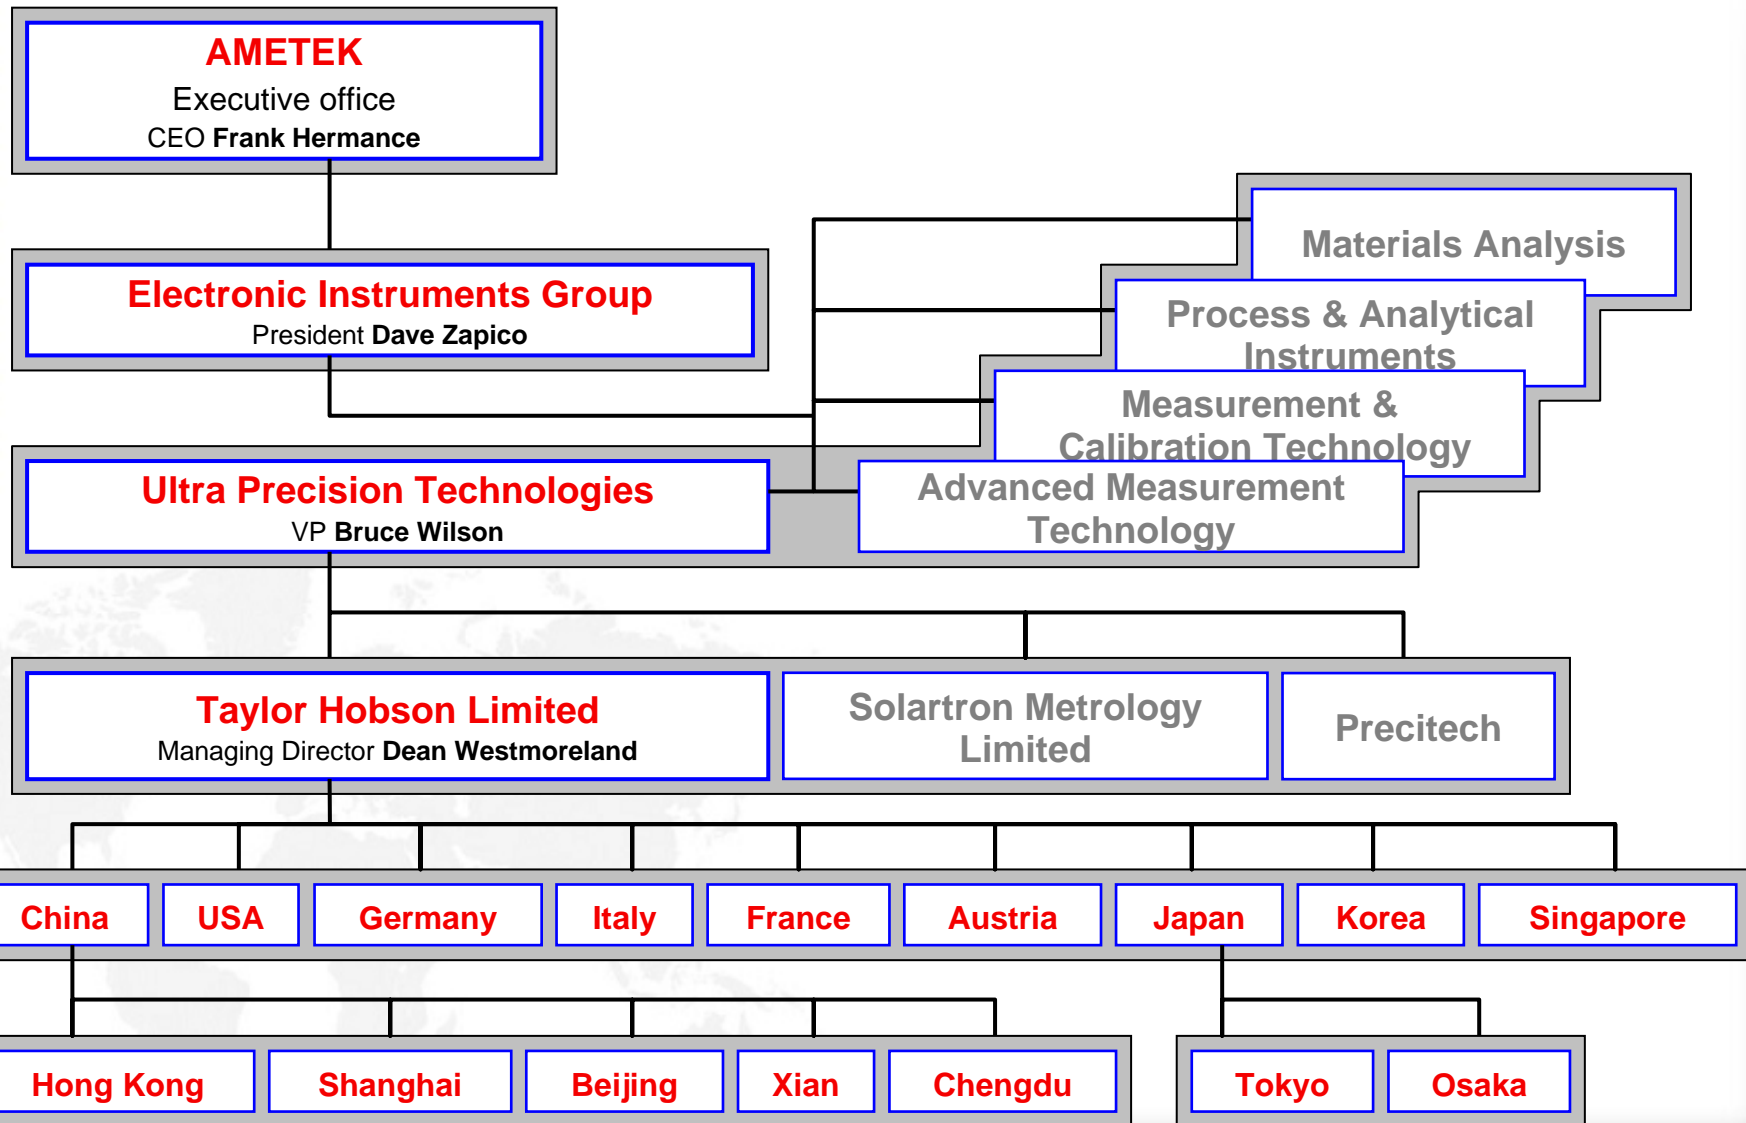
AMETEK
Executive office
CEO **Frank Hermance**

Materials Analysis

Electronic Instruments Group
President **Dave Zapico**

Process & Analytical Instruments

Measurement & Calibration Technology

Ultra Precision Technologies
VP **Bruce Wilson**

Advanced Measurement Technology

Taylor Hobson Limited
Managing Director **Dean Westmoreland**

Solartron Metrology Limited

Precitech

China

USA

Germany

Italy

France

Austria

Japan

Korea

Singapore

Hong Kong

Shanghai

Beijing

Xian

Chengdu

Tokyo

Osaka